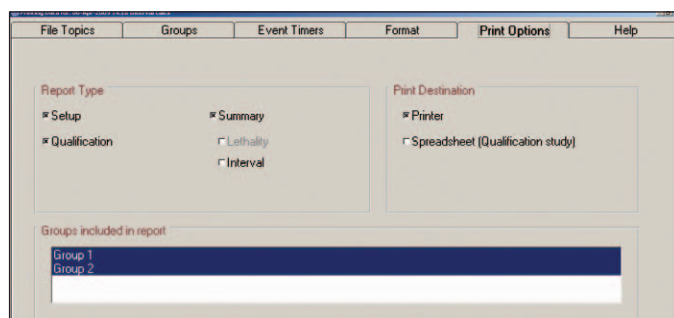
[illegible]

File Topics | Groups | Event Timers | Format | Print Options | Help

Report Type

Setup

Qualification

Summary

Lethality

Interval

Print Destination

Printer

Spreadsheet (Qualification study)

Groups included in report

Group 1
Group 2